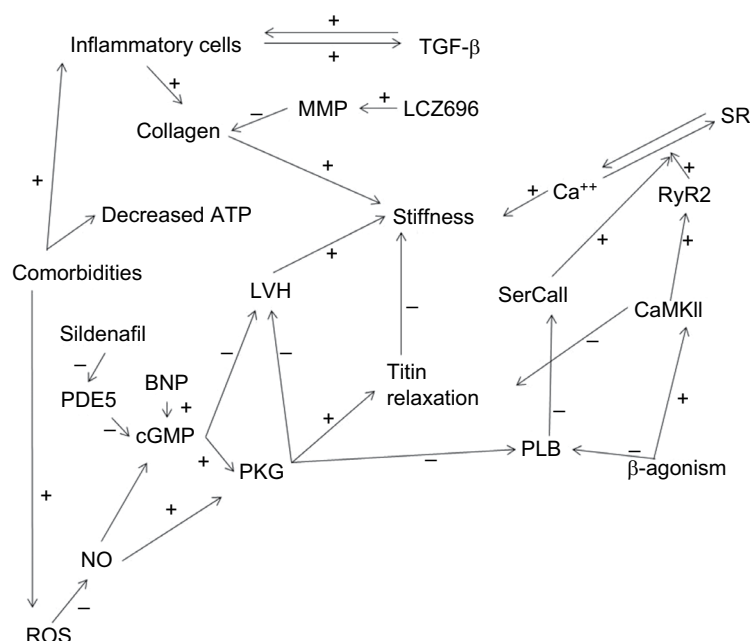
+
Inflammatory cells
TGF-β
+
+
MMP
+
LCZ696
–
Collagen
SR
+
+
Ca$^{++}$
+
RyR2
+
Stiffness
Decreased ATP
+
+
Comorbidities
+
LVH
SerCall
CaMKll
–
Sildenafil
–
–
–
PDE5
BNP
Titin relaxation
+
–
+
cGMP
–
+
+
–
PLB
–
+
PKG
β-agonism
+
+
NO
–
ROS